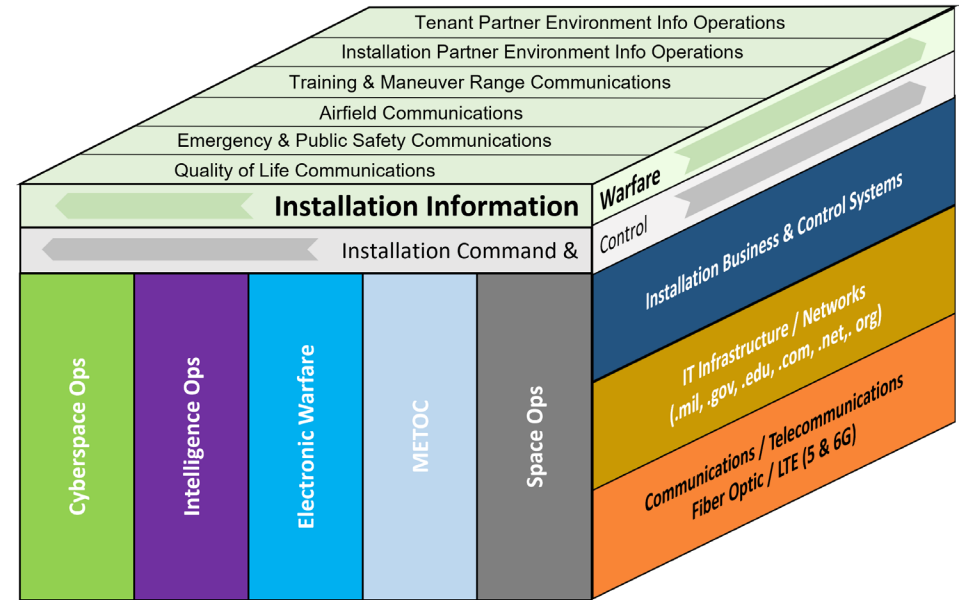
Tenant Partner Environment Info Operations

Installation Partner Environment Info Operations

Training & Maneuver Range Communications

Airfield Communications

Emergency & Public Safety Communications

Quality of Life Communications

Installation Information Warfare

Installation Command & Control

Cyberspace Ops

Intelligence Ops

Electronic Warfare

METOC

Space Ops

Installation Business & Control Systems

IT Infrastructure / Networks (.mil, .gov, .edu, .com, .net,. org)

Communications / Telecommunications Fiber Optic / LTE (5 & 6G)